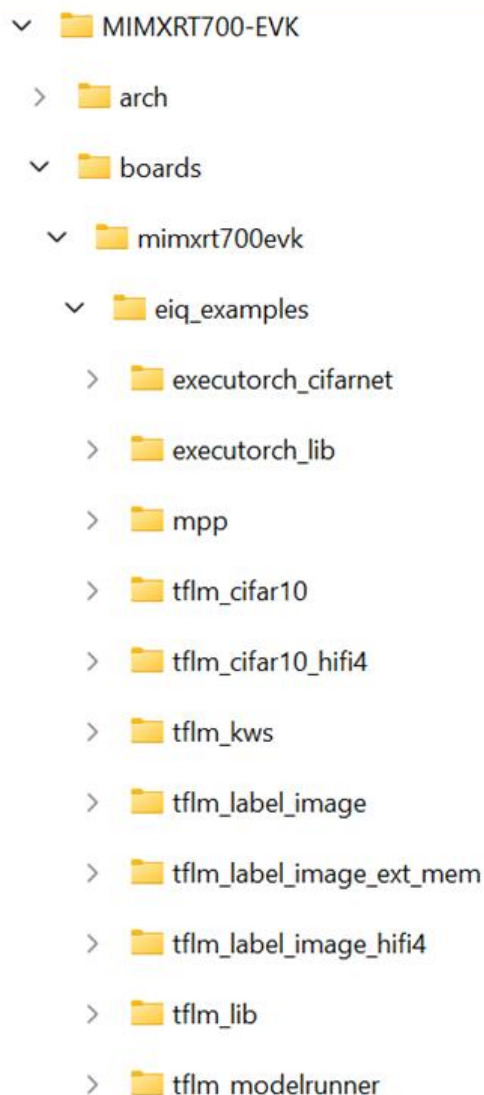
MIMXRT700-EVK
arch
boards
mimxrt700evk
eiq_examples
executorch_cifarnet
executorch_lib
mpp
tflm_cifar10
tflm_cifar10_hifi4
tflm_kws
tflm_label_image
tflm_label_image_ext_mem
tflm_label_image_hifi4
tflm_lib
tflm_modelrunner